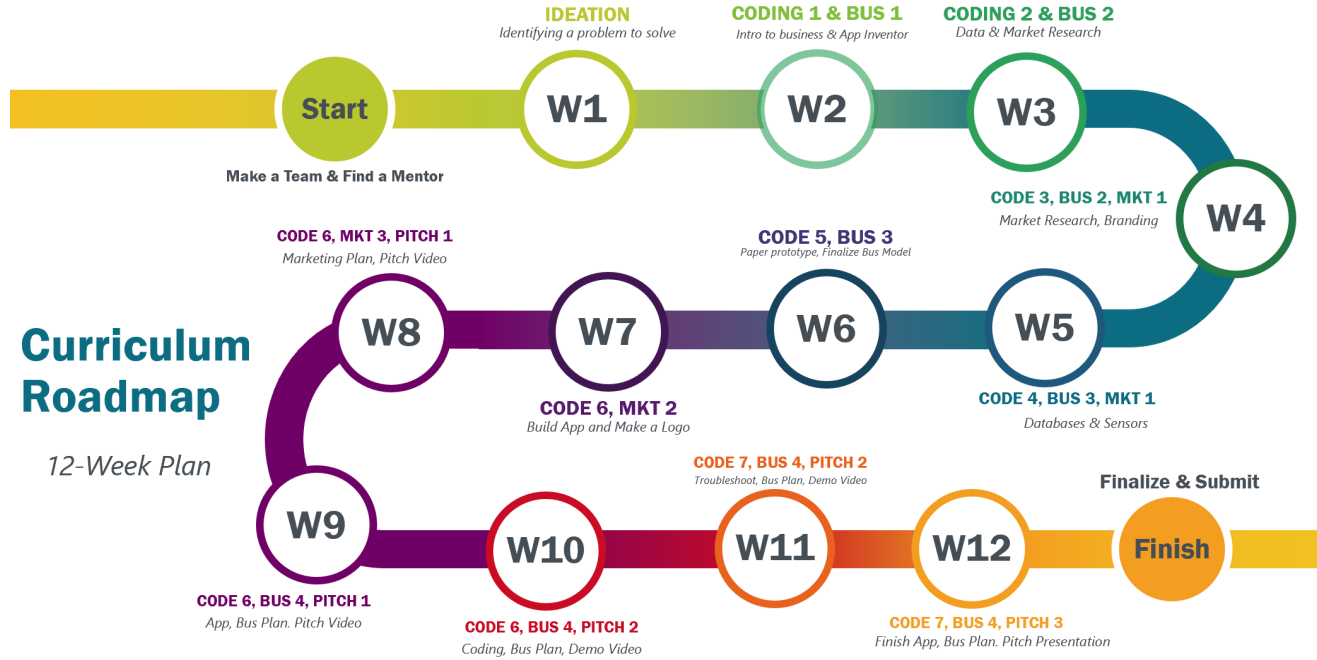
Curriculum Roadmap

12-Week Plan

Start

Make a Team & Find a Mentor

IDEATION
Identifying a problem to solve

W1

CODING 1 & BUS 1
Intro to business & App Inventor

W2

CODING 2 & BUS 2
Data & Market Research

W3

W4

CODE 3, BUS 2, MKT 1
Market Research, Branding

W5

CODE 4, BUS 3, MKT 1
Databases & Sensors

CODE 5, BUS 3
Paper prototype, Finalize Bus Model

W6

W7

CODE 6, MKT 2
Build App and Make a Logo

CODE 6, MKT 3, PITCH 1
Marketing Plan, Pitch Video

W8

W9

CODE 6, BUS 4, PITCH 1
App, Bus Plan. Pitch Video

W10

CODE 6, BUS 4, PITCH 2
Coding, Bus Plan, Demo Video

CODE 7, BUS 4, PITCH 2
Troubleshoot, Bus Plan, Demo Video

W11

W12

CODE 7, BUS 4, PITCH 3
Finish App, Bus Plan. Pitch Presentation

Finalize & Submit

Finish